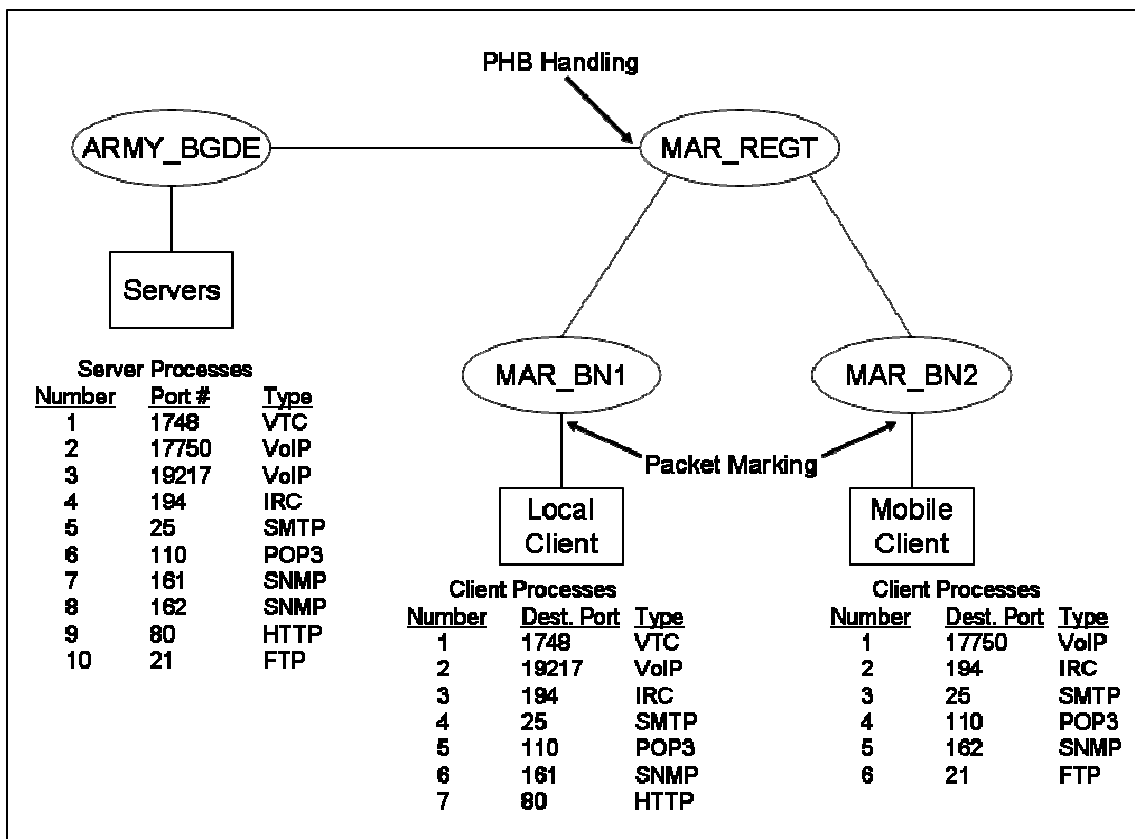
PHB Handling

ARMY_BGDE

MAR_REGT

Servers

Server Processes

| Number | Port # | Type |
|---|---|---|
| 1 | 1748 | VTC |
| 2 | 17750 | VoIP |
| 3 | 19217 | VoIP |
| 4 | 194 | IRC |
| 5 | 25 | SMTP |
| 6 | 110 | POP3 |
| 7 | 161 | SNMP |
| 8 | 162 | SNMP |
| 9 | 80 | HTTP |
| 10 | 21 | FTP |

MAR_BN1

MAR_BN2

Packet Marking

Local Client

Mobile Client

Client Processes

| Number | Dest. Port | Type |
|---|---|---|
| 1 | 1748 | VTC |
| 2 | 19217 | VoIP |
| 3 | 194 | IRC |
| 4 | 25 | SMTP |
| 5 | 110 | POP3 |
| 6 | 161 | SNMP |
| 7 | 80 | HTTP |

Client Processes

| Number | Dest. Port | Type |
|---|---|---|
| 1 | 17750 | VoIP |
| 2 | 194 | IRC |
| 3 | 25 | SMTP |
| 4 | 110 | POP3 |
| 5 | 162 | SNMP |
| 6 | 21 | FTP |